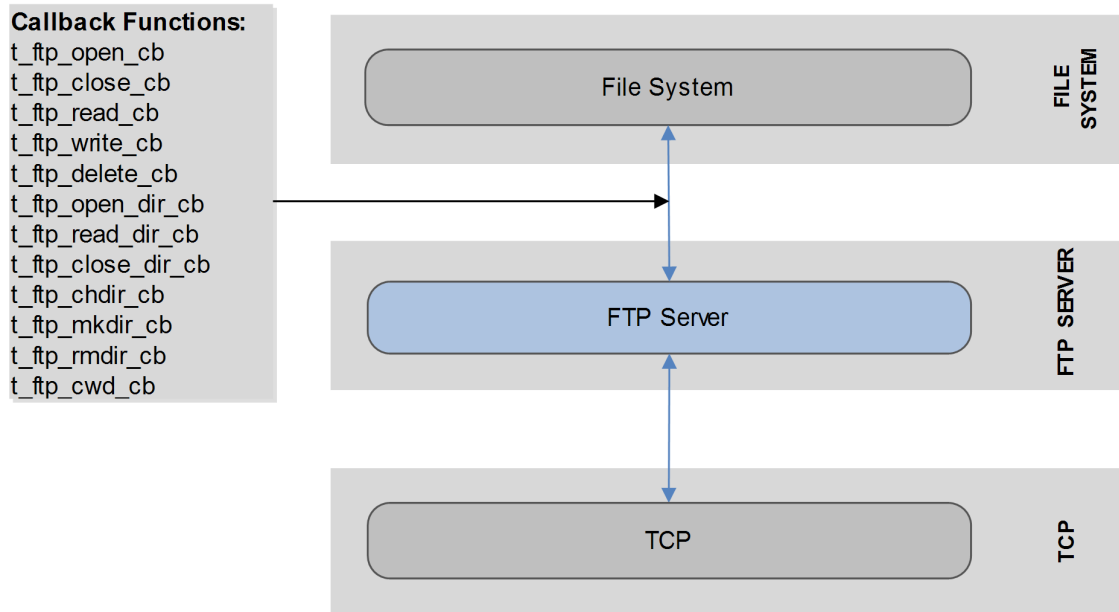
Callback Functions:
t_ftp_open_cb
t_ftp_close_cb
t_ftp_read_cb
t_ftp_write_cb
t_ftp_delete_cb
t_ftp_open_dir_cb
t_ftp_read_dir_cb
t_ftp_close_dir_cb
t_ftp_chdir_cb
t_ftp_mkdir_cb
t_ftp_rmdir_cb
t_ftp_cwd_cb

File System

FILE SYSTEM

FTP Server

FTP SERVER

TCP

TCP